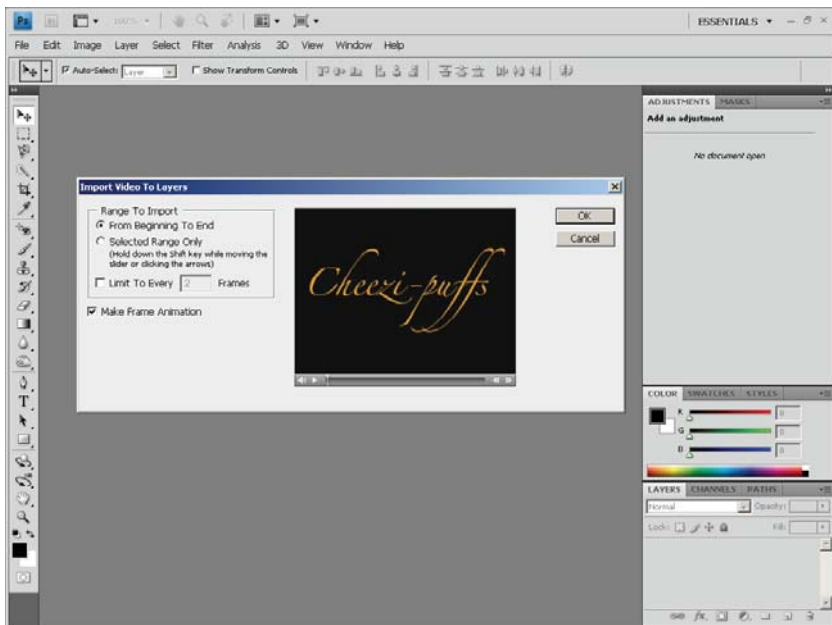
Ps 100% ESSENTIALS

File Edit Image Layer Select Filter Analysis 3D View Window Help

Auto-Select: Layer Show Transform Controls

ADJUSTMENTS MASKS

Add an adjustment

No document open

Import Video To Layers

Range To Import

From Beginning To End

Selected Range Only

(Hold down the Shift key while moving the slider or clicking the arrows)

Limit To Every 2 Frames

Make Frame Animation

Cheezi-puffs

OK

Cancel

COLOR SWATCHES STYLES

R

G

B

LAYERS CHANNELS PATHS

Normal Opacity:

Lock: Fill: